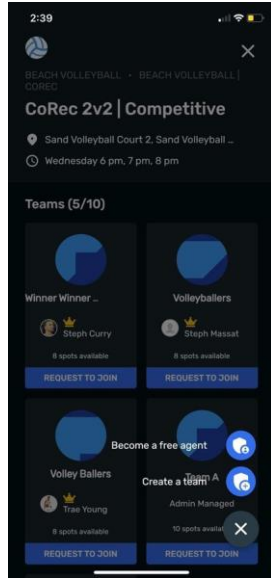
2:39

BEACH VOLLEYBALL • BEACH VOLLEYBALL | COREC

CoRec 2v2 | Competitive

Sand Volleyball Court 2, Sand Volleyball ...

Wednesday 6 pm, 7 pm, 8 pm

Teams (5/10)

Winner Winner ...

Steph Curry

8 spots available

REQUEST TO JOIN

Volleyballers

Steph Massat

8 spots available

REQUEST TO JOIN

Volley Ballers

Trae Young

8 spots available

REQUEST TO JOIN

Team A

Admin Managed

10 spots available

REQUEST TO JOIN

Become a free agent

Create a team